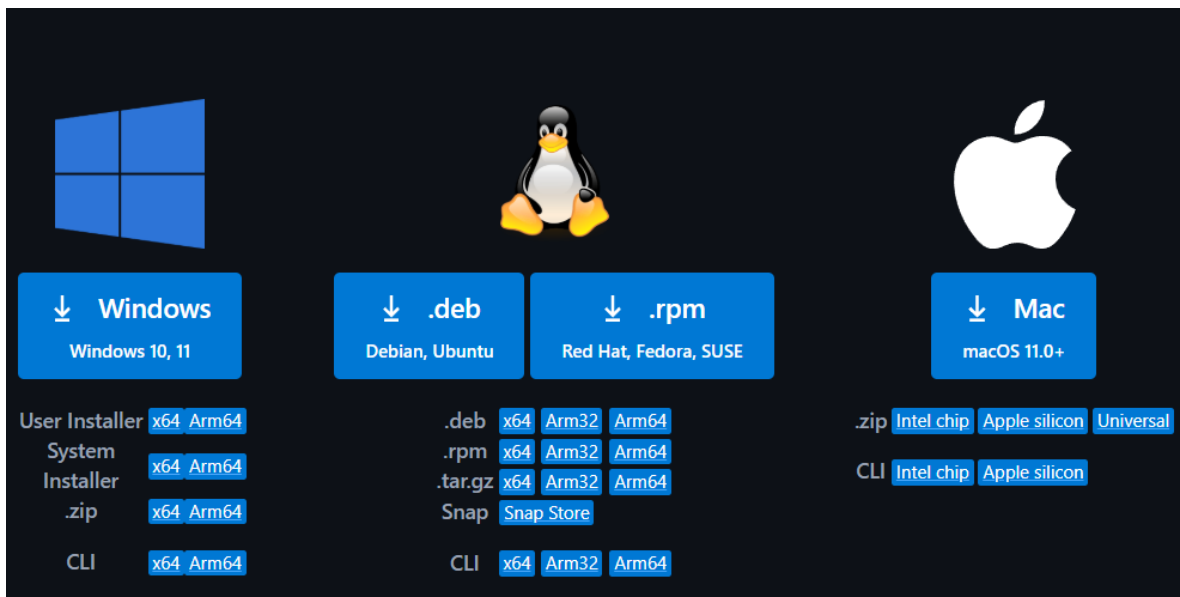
↓ Windows
Windows 10, 11

User Installer x64 Arm64
System Installer x64 Arm64
.zip x64 Arm64

CLI x64 Arm64

↓ .deb
Debian, Ubuntu

↓ .rpm
Red Hat, Fedora, SUSE

.deb x64 Arm32 Arm64
.rpm x64 Arm32 Arm64
.tar.gz x64 Arm32 Arm64
Snap Snap Store

CLI x64 Arm32 Arm64

↓ Mac
macOS 11.0+

.zip Intel chip Apple silicon Universal

CLI Intel chip Apple silicon